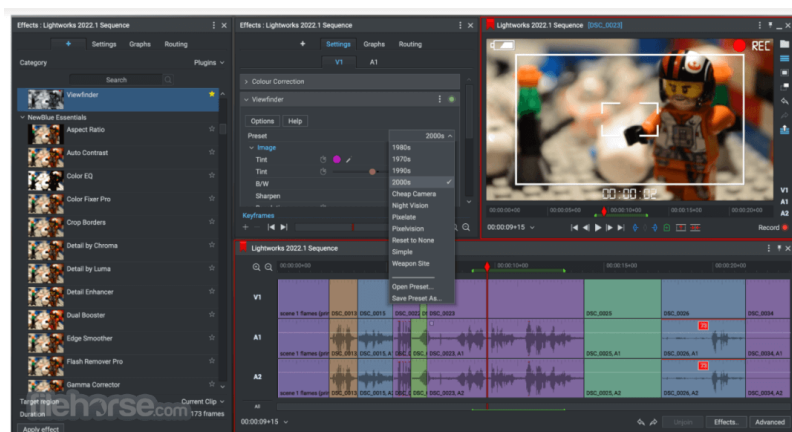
Effects : Lightworks 2022.1 Sequence

+ Settings Graphs Routing

Category Plugins

Search

Viewfinder

NewBlue Essentials

Aspect Ratio

Auto Contrast

Color EQ

Color Fixer Pro

Crop Borders

Detail by Chroma

Detail by Luma

Detail Enhancer

Dual Booster

Edge Smoother

Flash Remover Pro

Gamma Corrector

Target region Current Clip

Duration 173 frames

Apply effect

Effects : Lightworks 2022.1 Sequence

+ Settings Graphs Routing

V1 A1

Colour Correction

Viewfinder

Options Help

Preset 2000s

Image

Tint

Tint

B/W

Sharpen

Keyframes

1980s

1970s

1990s

2000s

Cheap Camera

Night Vision

Pixelate

Pixelvision

Reset to None

Simple

Weapon Site

Open Preset...

Save Preset As...

Lightworks 2022.1 Sequence [DSC_0023]

REC

00:00:02

00:00:09+15

Record

Lightworks 2022.1 Sequence

00:00:00+00 00:00:05+00 00:00:10+00 00:00:15+00 00:00:20+00

V1

A1

A2

All

scene 1 flames (pri DSC_0013 DSC_0015 DSC_0023 DSC_0025 DSC_0026 DSC_0034

scene 1 flames (pri DSC_0013, A1 DSC_0015, A1 DSC_0023, A1 DSC_0025, A1 DSC_0026, A1 DSC_0034, A1

scene 1 flames (pri DSC_0013, A2 DSC_0015, A2 DSC_0023, A2 DSC_0025, A2 DSC_0026, A2 DSC_0034, A2

00:00:09+15

Effects... Advanced

filehorse.com